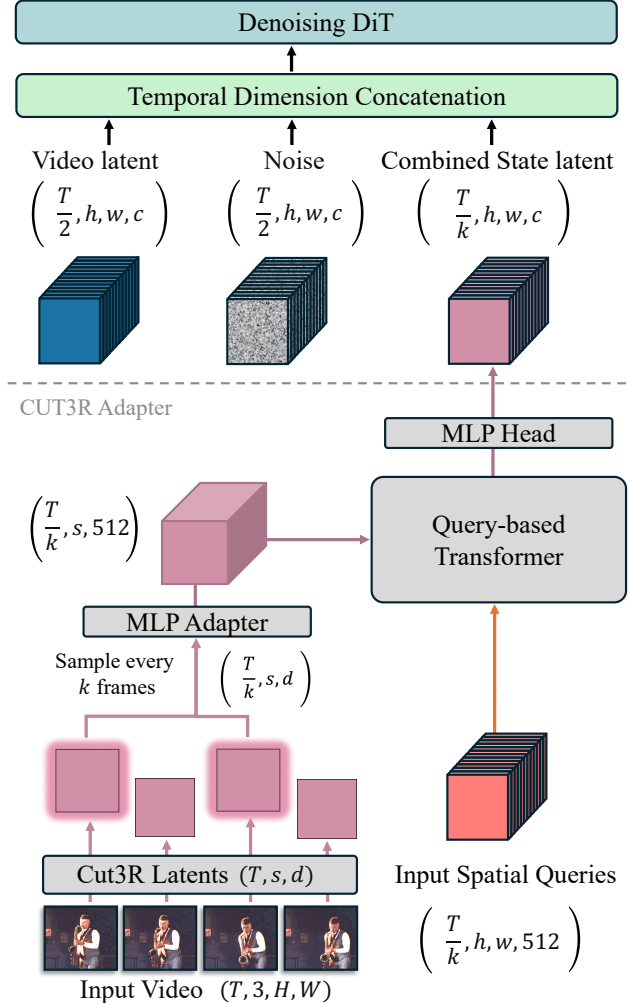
Denoising DiT

Temporal Dimension Concatenation

Video latent
$\left(\frac{T}{2}, h, w, c\right)$

Noise
$\left(\frac{T}{2}, h, w, c\right)$

Combined State latent
$\left(\frac{T}{k}, h, w, c\right)$

CUT3R Adapter

MLP Head

$\left(\frac{T}{k}, s, 512\right)$

Query-based Transformer

MLP Adapter

Sample every $k$ frames

$\left(\frac{T}{k}, s, d\right)$

Cut3R Latents $(T, s, d)$

Input Spatial Queries

$\left(\frac{T}{k}, h, w, 512\right)$

Input Video $(T, 3, H, W)$